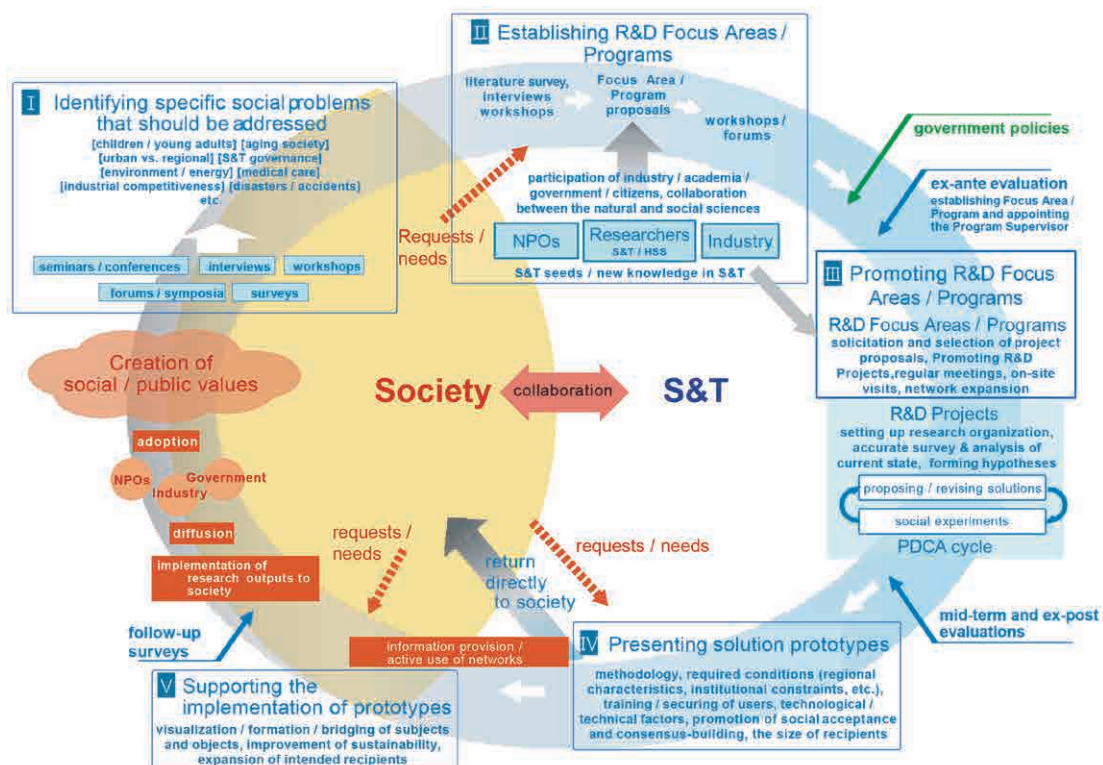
II Establishing R&D Focus Areas / Programs

literature survey, interviews workshops

Focus Area / Program proposals

workshops / forums

participation of industry / academia / government / citizens, collaboration between the natural and social sciences

NPOs

Researchers S&T / HSS

Industry

S&T seeds / new knowledge in S&T

government policies

ex-ante evaluation establishing Focus Area / Program and appointing the Program Supervisor

I Identifying specific social problems that should be addressed

[children / young adults] [aging society] [urban vs. regional] [S&T governance] [environment / energy] [medical care] [industrial competitiveness] [disasters / accidents] etc.

seminars / conferences

interviews

workshops

forums / symposia

surveys

Requests / needs

III Promoting R&D Focus Areas / Programs

R&D Focus Areas / Programs

solicitation and selection of project proposals, Promoting R&D Projects,regular meetings, on-site visits, network expansion

R&D Projects

setting up research organization, accurate survey & analysis of current state, forming hypotheses

proposing / revising solutions

social experiments

PDCA cycle

Creation of social / public values

Society

collaboration

S&T

adoption

NPOs

Government

Industry

diffusion

implementation of research outputs to society

requests / needs

return directly to society

requests / needs

follow-up surveys

information provision / active use of networks

mid-term and ex-post evaluations

IV Presenting solution prototypes

methodology, required conditions (regional characteristics, institutional constraints, etc.), training / securing of users, technological / technical factors, promotion of social acceptance and consensus-building, the size of recipients

V Supporting the implementation of prototypes

visualization / formation / bridging of subjects and objects, improvement of sustainability, expansion of intended recipients